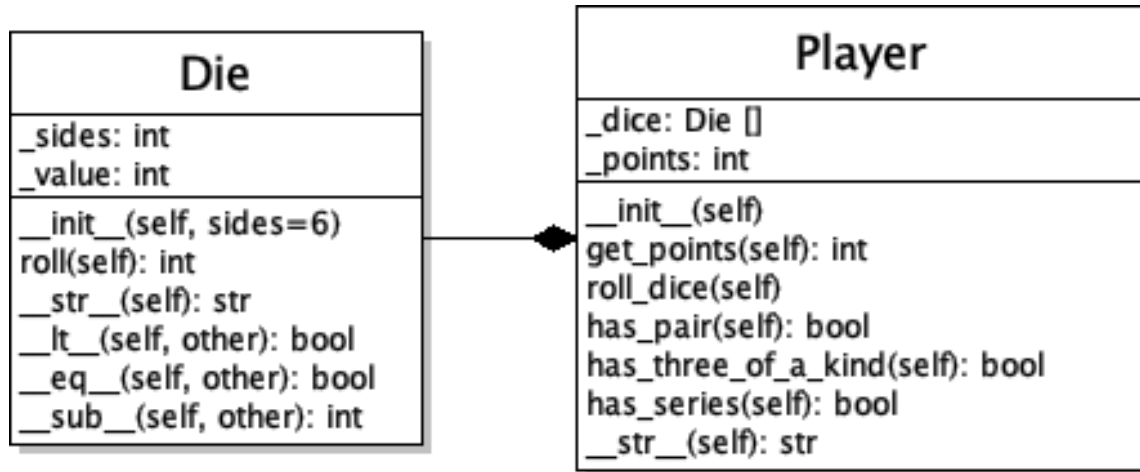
Die

_sides: int
_value: int

__init__(self, sides=6)
roll(self): int
__str__(self): str
__lt__(self, other): bool
__eq__(self, other): bool
__sub__(self, other): int

Player

_dice: Die []
_points: int

__init__(self)
get_points(self): int
roll_dice(self)
has_pair(self): bool
has_three_of_a_kind(self): bool
has_series(self): bool
__str__(self): str